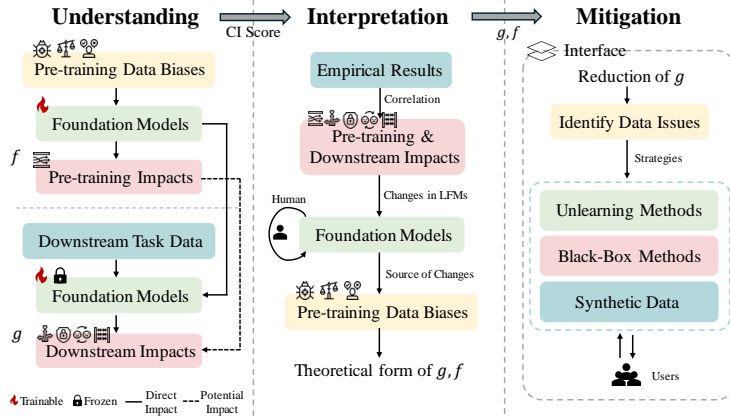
Understanding

CI Score

Interpretation

$g, f$

Mitigation

Pre-training Data Biases

Foundation Models

$f$

Pre-training Impacts

Downstream Task Data

Foundation Models

$g$

Downstream Impacts

Trainable Frozen Direct Impact Potential Impact

Empirical Results

Correlation

Pre-training & Downstream Impacts

Changes in LFMs

Human

Foundation Models

Source of Changes

Pre-training Data Biases

Theoretical form of $g, f$

Interface

Reduction of $g$

Identify Data Issues

Strategies

Unlearning Methods

Black-Box Methods

Synthetic Data

Users